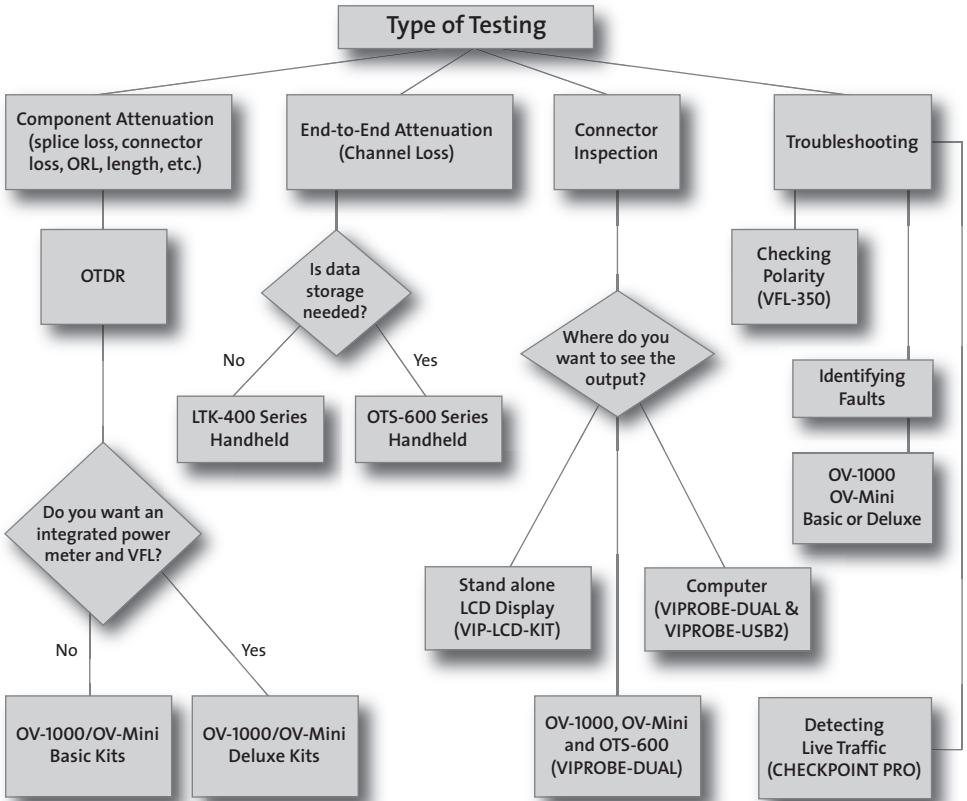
Type of Testing

Component Attenuation (splice loss, connector loss, ORL, length, etc.)

End-to-End Attenuation (Channel Loss)

Connector Inspection

Troubleshooting

OTDR

Is data storage needed?

No

Yes

LTK-400 Series Handheld

OTS-600 Series Handheld

Where do you want to see the output?

Checking Polarity (VFL-350)

Identifying Faults

OV-1000 OV-Mini Basic or Deluxe

Do you want an integrated power meter and VFL?

No

Yes

OV-1000/OV-Mini Basic Kits

OV-1000/OV-Mini Deluxe Kits

Stand alone LCD Display (VIP-LCD-KIT)

Computer (VIPROBE-DUAL & VIPROBE-USB2)

OV-1000, OV-Mini and OTS-600 (VIPROBE-DUAL)

Detecting Live Traffic (CHECKPOINT PRO)